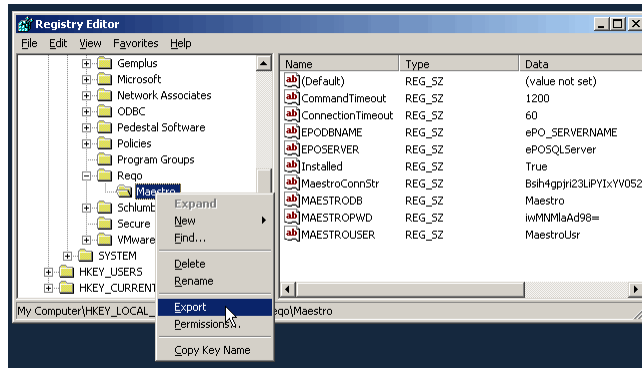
Registry Editor

File Edit View Favorites Help

Gemplus
Microsoft
Network Associates
ODBC
Pedestal Software
Policies
Program Groups
Reqo
Maestro
Schlumb
Secure
VMware
SYSTEM
HKEY_USERS
HKEY_CURRENT

Expand
New
Find...
Delete
Rename
Export
Permissions...
Copy Key Name

| Name | Type | Data |
|---|---|---|
| (Default) | REG_SZ | (value not set) |
| CommandTimeout | REG_SZ | 1200 |
| ConnectionTimeout | REG_SZ | 60 |
| EPODBNAME | REG_SZ | ePO_SERVERNAME |
| EPOSERVER | REG_SZ | ePOSQLServer |
| Installed | REG_SZ | True |
| MaestroConnStr | REG_SZ | Bslh4gpjri23LiPYIxYV052 |
| MAESTRODB | REG_SZ | Maestro |
| MAESTROPWD | REG_SZ | iwMNMlaAd98= |
| MAESTROUSER | REG_SZ | MaestroUsr |

My Computer\HKEY_LOCAL_ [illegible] eqo\Maestro